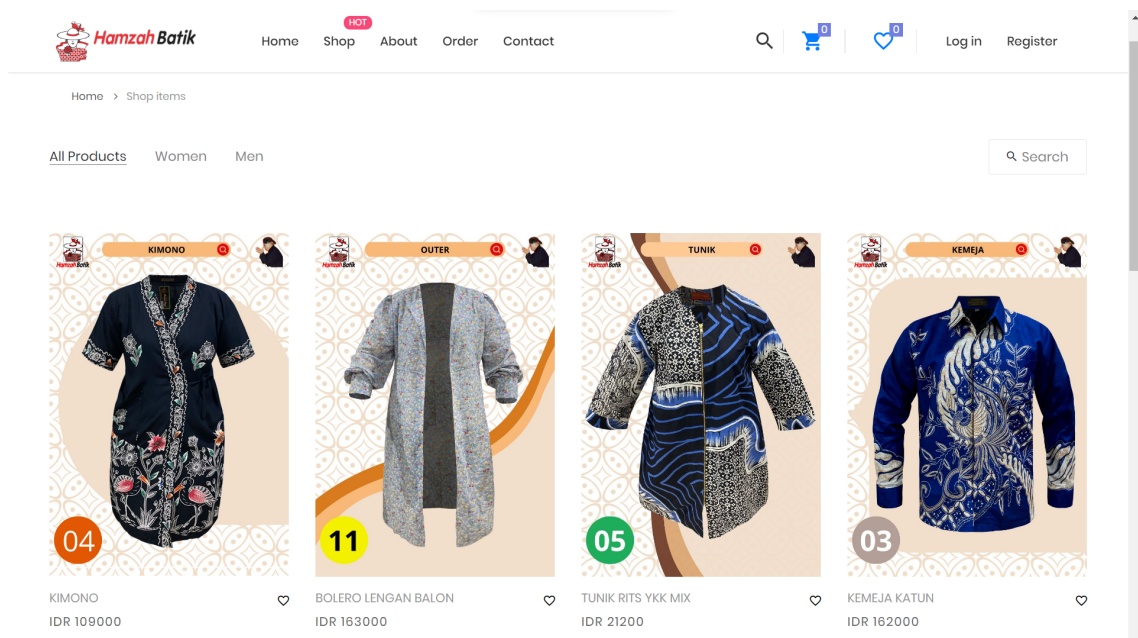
Hamzah Batik

Home
HOT
Shop
About
Order
Contact

0
0

Log in
Register

Home > Shop items

All Products
Women
Men

Search

Hamzah Batik
KIMONO
04
KIMONO
IDR 109000

Hamzah Batik
OUTER
11
BOLERO LENGAN BALON
IDR 163000

Hamzah Batik
TUNIK
05
TUNIK RITS YKK MIX
IDR 21200

Hamzah Batik
KEMEJA
03
KEMEJA KATUN
IDR 162000